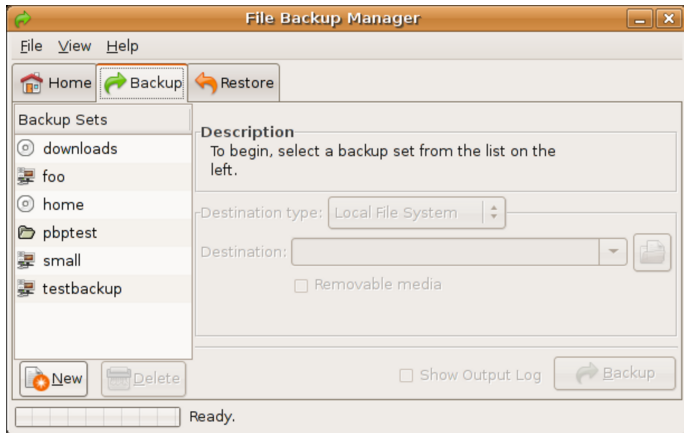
File Backup Manager

File View Help

Home Backup Restore

Backup Sets

downloads
foo
home
pbptest
small
testbackup

Description
To begin, select a backup set from the list on the left.

Destination type: Local File System

Destination:

Removable media

New Delete

Show Output Log Backup

Ready.